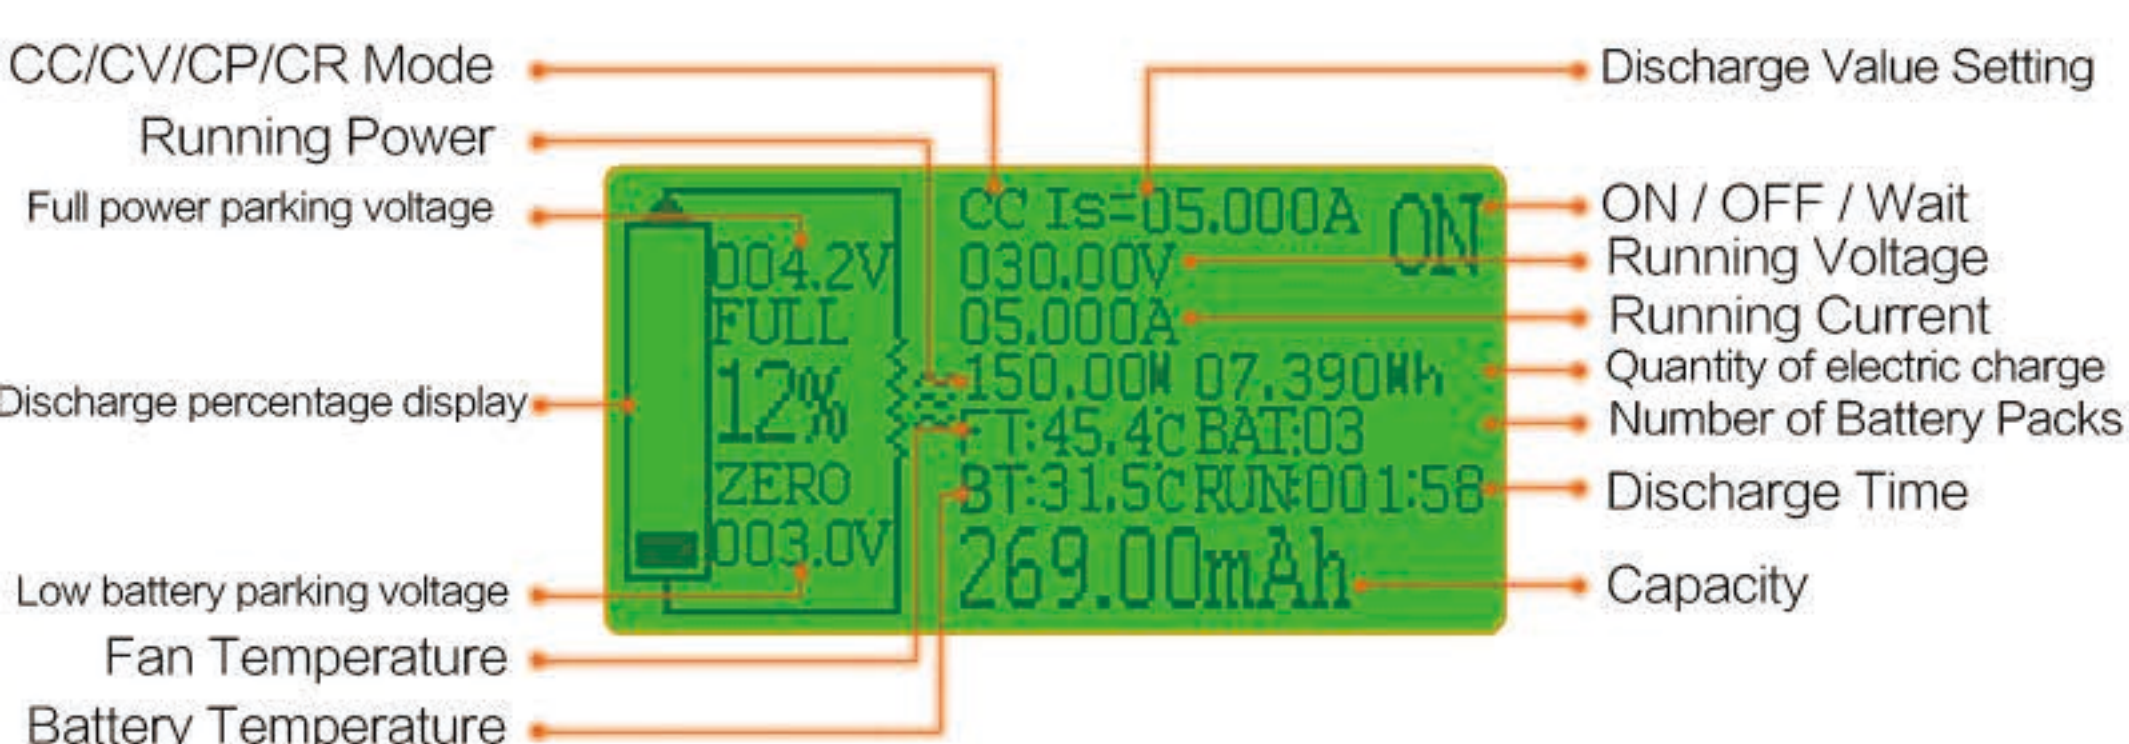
CC/CV/CP/CR Mode
Running Power
Full power parking voltage
Discharge percentage display
Low battery parking voltage
Fan Temperature
Battery Temperature

004.2V
FULL
12%
ZERO
003.0V

CC Is=05.000A ON
030.00V
05.000A
150.00W 07.390Wh
FT:45.4C BAT:03
BT:31.5C RUN:001:58
269.00mAh

Discharge Value Setting
ON / OFF / Wait
Running Voltage
Running Current
Quantity of electric charge
Number of Battery Packs
Discharge Time
Capacity